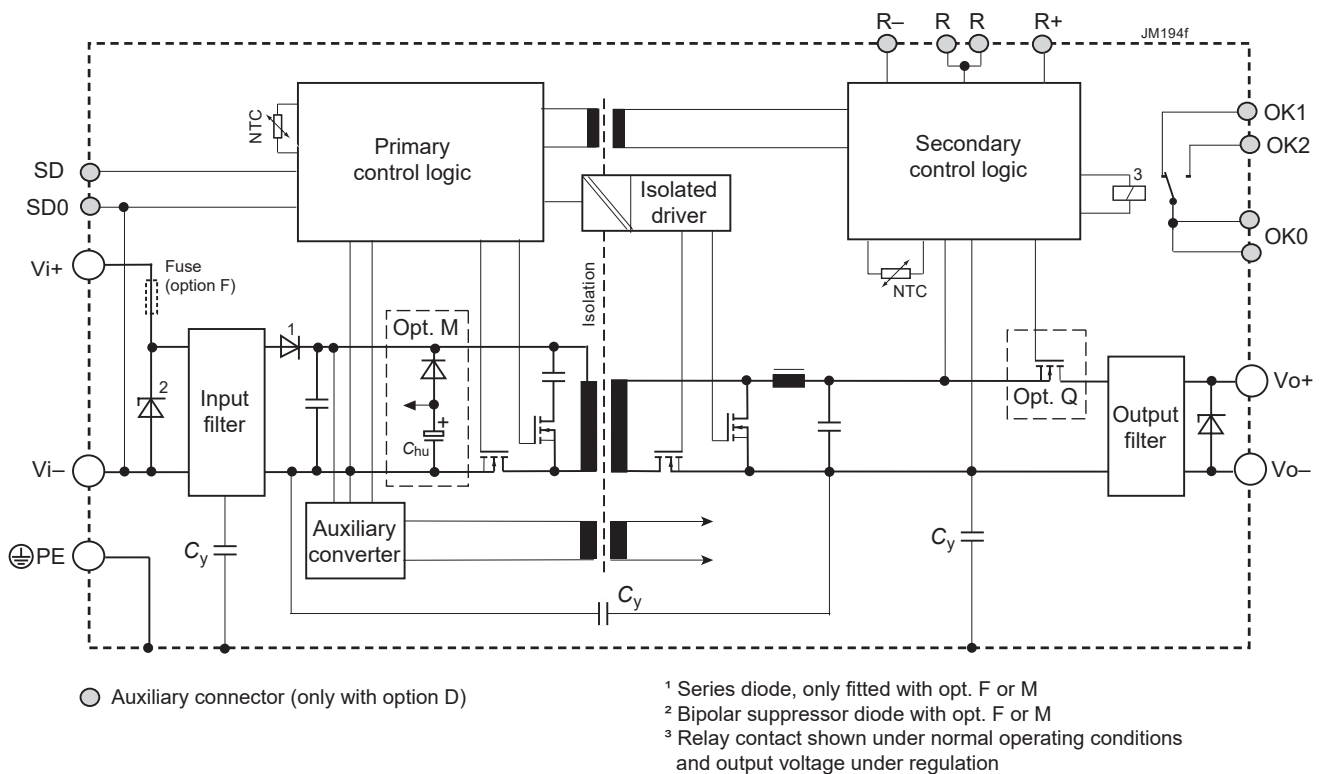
R– R R R+

JM194f

NTC

Primary control logic

Secondary control logic

OK1

OK2

SD

SD0

Isolated driver

3

OK0

Vi+

Fuse (option F)

Isolation

NTC

1

Opt. M

2

Input filter

+

$C_{hu}$

Opt. Q

Output filter

Vo+

Vi–

Vo–

Auxiliary converter

PE

$C_y$

$C_y$

$C_y$

Auxiliary connector (only with option D)

¹ Series diode, only fitted with opt. F or M
² Bipolar suppressor diode with opt. F or M
³ Relay contact shown under normal operating conditions and output voltage under regulation